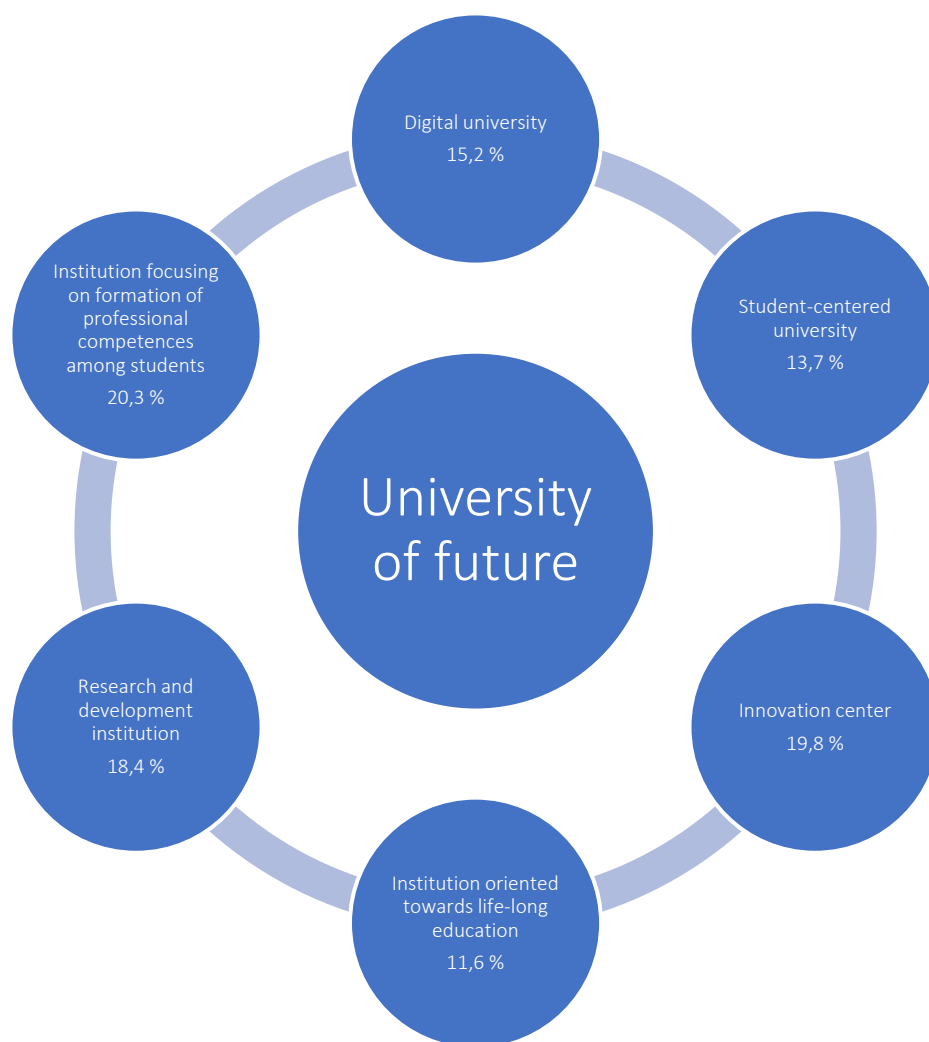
Digital university
15,2 %

Student-centered university
13,7 %

Innovation center
19,8 %

Institution oriented towards life-long education
11,6 %

Research and development institution
18,4 %

Institution focusing on formation of professional competences among students
20,3 %

University of future